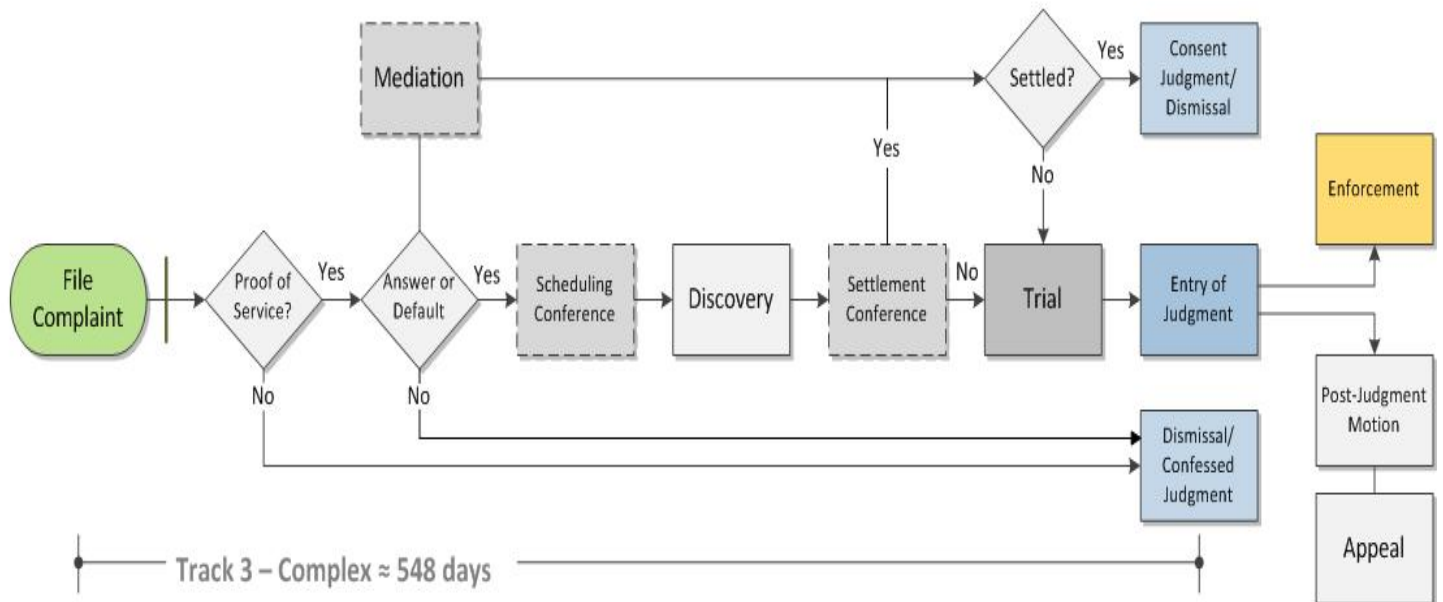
Mediation

Settled?

Yes

Consent Judgment/ Dismissal

Yes

No

Enforcement

File Complaint

Proof of Service?

Yes

Answer or Default

Yes

Scheduling Conference

Discovery

Settlement Conference

No

Trial

Entry of Judgment

No

No

Post-Judgment Motion

Dismissal/ Confessed Judgment

Track 3 – Complex ≈ 548 days

Appeal